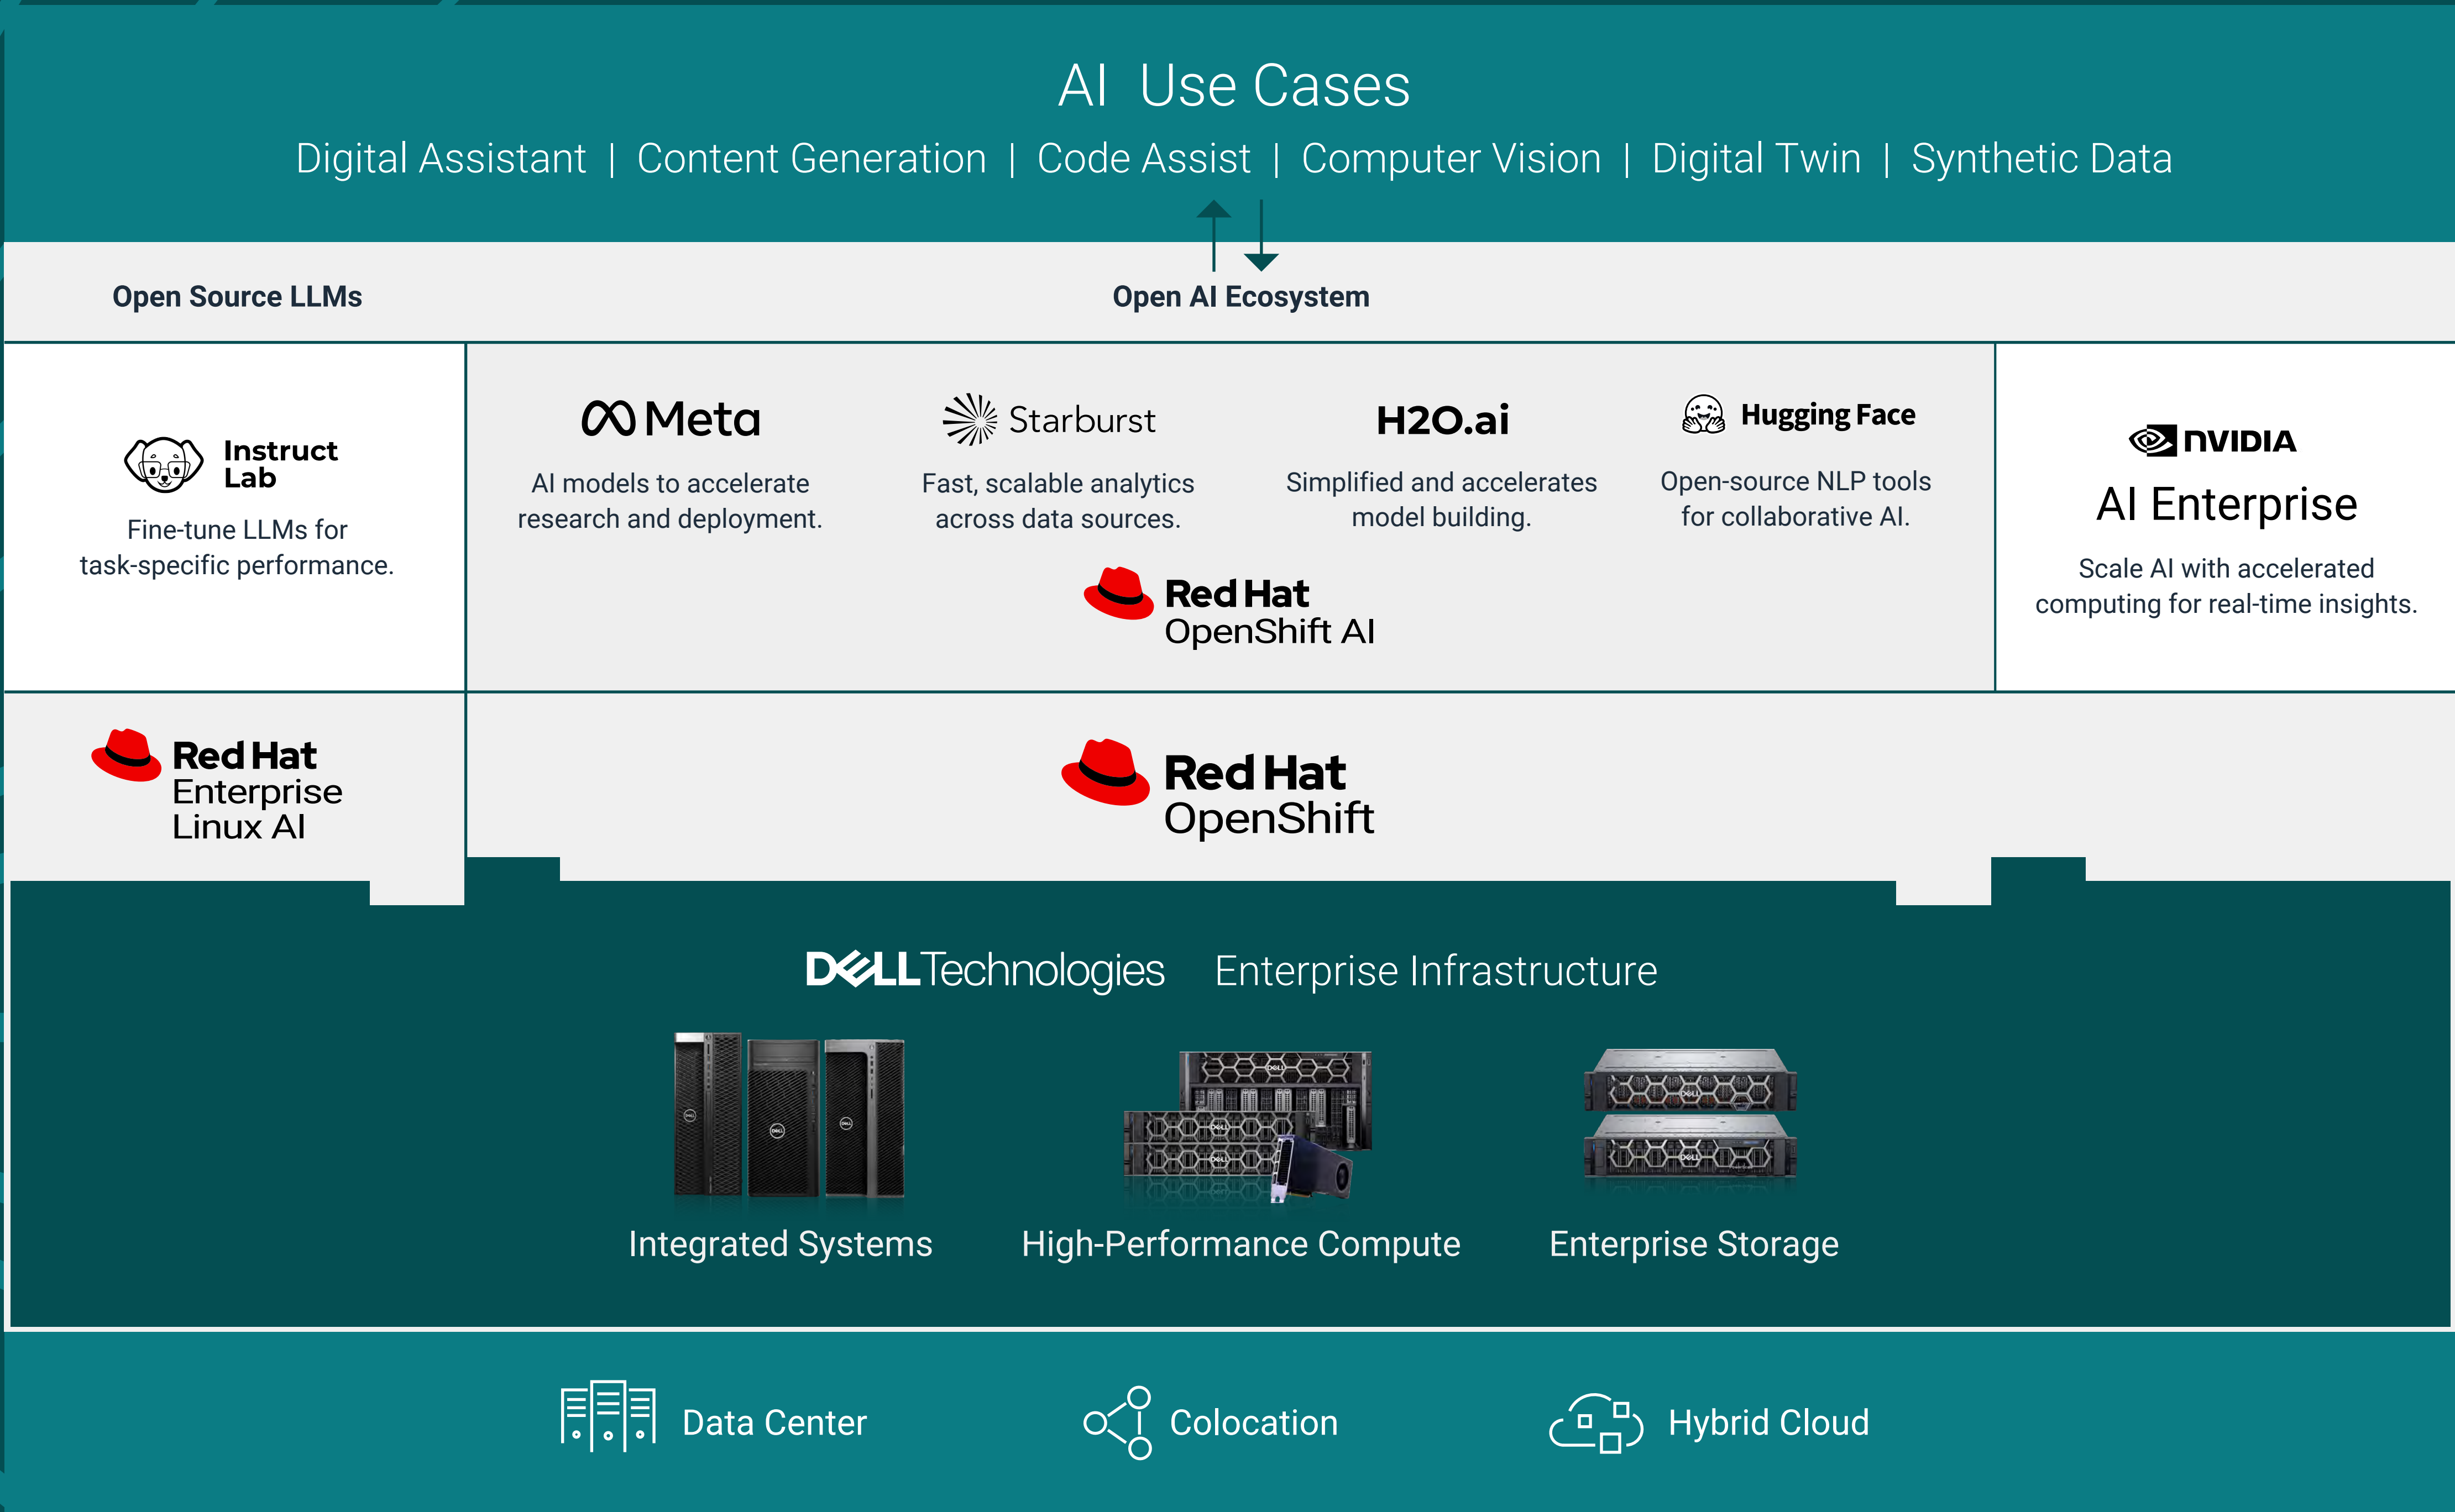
AI Use Cases

Digital Assistant | Content Generation | Code Assist | Computer Vision | Digital Twin | Synthetic Data

Open Source LLMs

Open AI Ecosystem

Instruct Lab

Fine-tune LLMs for task-specific performance.

Meta

AI models to accelerate research and deployment.

Starburst

Fast, scalable analytics across data sources.

H2O.ai

Simplified and accelerates model building.

Hugging Face

Open-source NLP tools for collaborative AI.

Red Hat OpenShift AI

NVIDIA

AI Enterprise

Scale AI with accelerated computing for real-time insights.

Red Hat Enterprise Linux AI

Red Hat OpenShift

DELL Technologies Enterprise Infrastructure

Integrated Systems

High-Performance Compute

Enterprise Storage

Data Center

Colocation

Hybrid Cloud